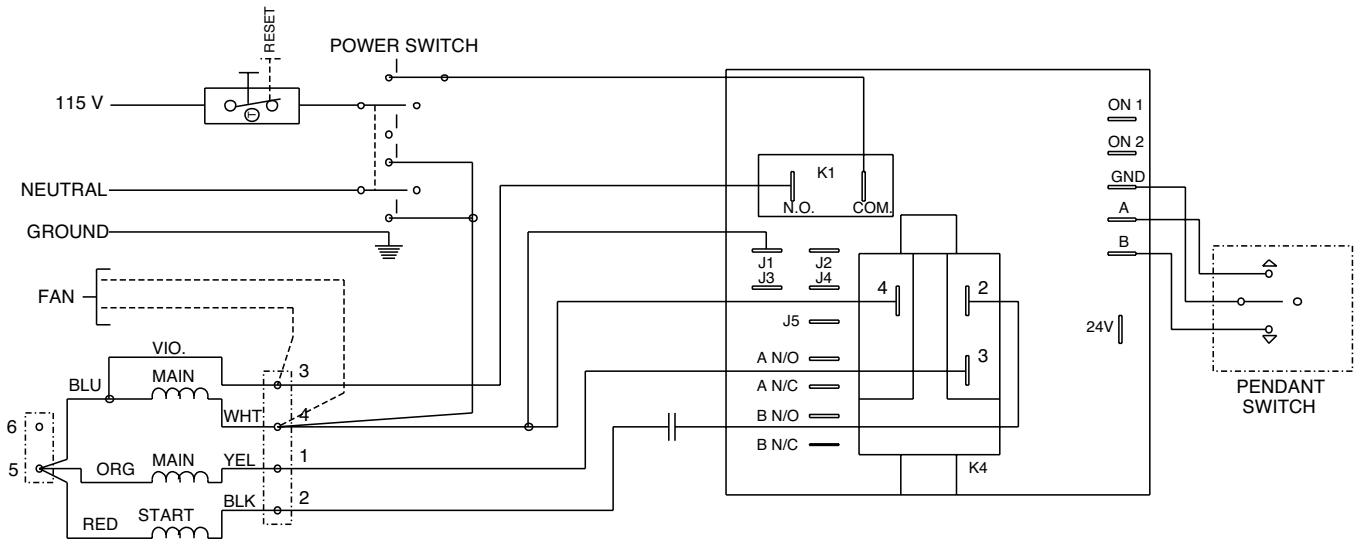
RESET

POWER SWITCH

115 V

NEUTRAL

GROUND

FAN

VIO.

BLU

MAIN

WHT

ORG

MAIN

YEL

RED

START

BLK

3

4

1

2

6

5

K1

N.O.

COM.

J1

J2

J3

J4

J5

A N/O

A N/C

B N/O

B N/C

4

2

3

K4

ON 1

ON 2

GND

A

B

24V

PENDANT SWITCH